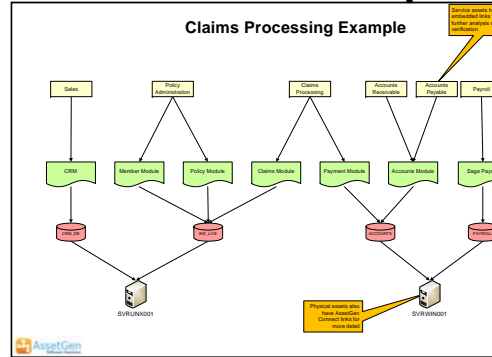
Claims Processing Example

Service assets h embedded links further analysis verification

Sales

Policy Administration

Claims Processing

Accounts Receivable

Accounts Payable

Payroll

CRM

Member Module

Policy Module

Claims Module

Payment Module

Accounts Module

Sage Pay

CRM_DB

INS_LOB

ACCOUNTS

PAYROLL

SVRUNX001

Physical assets also have AssetGen Connect links for more detail

SVRWIN001

AssetGen